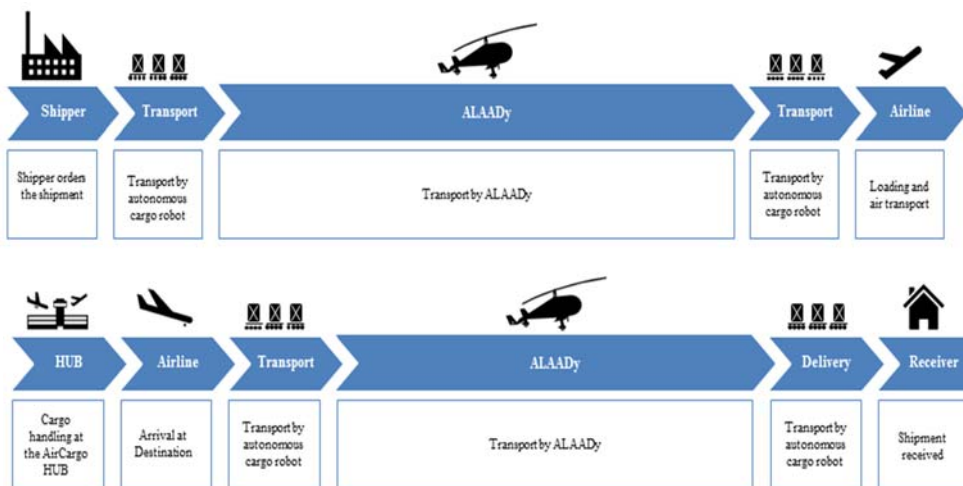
Shipper

Transport

ALAADy

Transport

Airline

Shipper orders the shipment

Transport by autonomous cargo robot

Transport by ALAADy

Transport by autonomous cargo robot

Loading and air transport

HUB

Airline

Transport

ALAADy

Delivery

Receiver

Cargo handling at the AirCargo HUB

Arrival at Destination

Transport by autonomous cargo robot

Transport by ALAADy

Transport by autonomous cargo robot

Shipment received